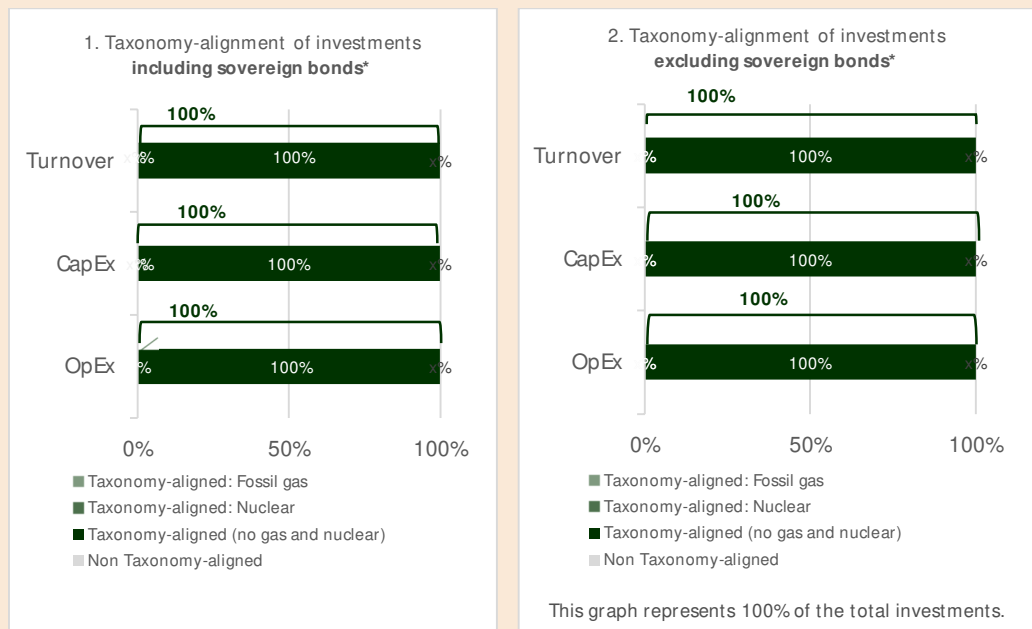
1. Taxonomy-alignment of investments **including sovereign bonds***

100%

Turnover x% 100% x%

100%

CapEx x% 100% x%

100%

OpEx x% 100% x%

0% 50% 100%

Taxonomy-aligned: Fossil gas
Taxonomy-aligned: Nuclear
Taxonomy-aligned (no gas and nuclear)
Non Taxonomy-aligned

2. Taxonomy-alignment of investments **excluding sovereign bonds***

100%

Turnover x% 100% x%

100%

CapEx x% 100% x%

100%

OpEx x% 100% x%

0% 50% 100%

Taxonomy-aligned: Fossil gas
Taxonomy-aligned: Nuclear
Taxonomy-aligned (no gas and nuclear)
Non Taxonomy-aligned

This graph represents 100% of the total investments.